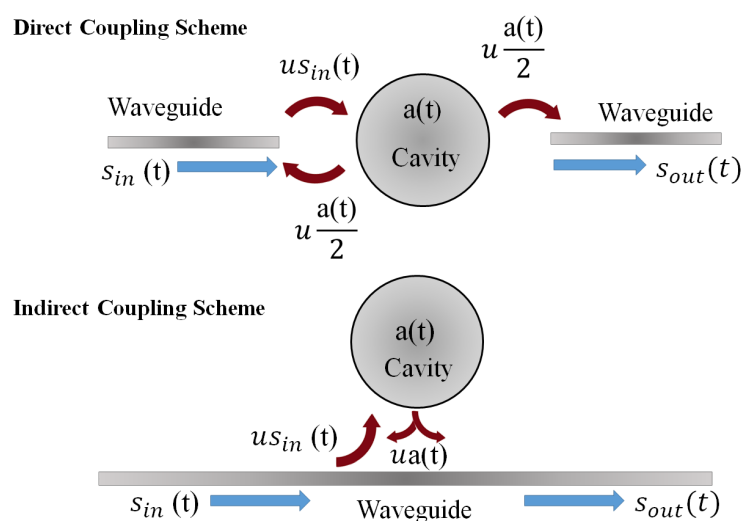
Direct Coupling Scheme

$us_{in}$(t)

$u\frac{a(t)}{2}$

Waveguide

a(t)

Cavity

Waveguide

$s_{in}$ (t)

$s_{out}(t)$

$u\frac{a(t)}{2}$

Indirect Coupling Scheme

a(t)

Cavity

$us_{in}$ (t)

$u$a(t)

$s_{in}$ (t)

Waveguide

$s_{out}(t)$